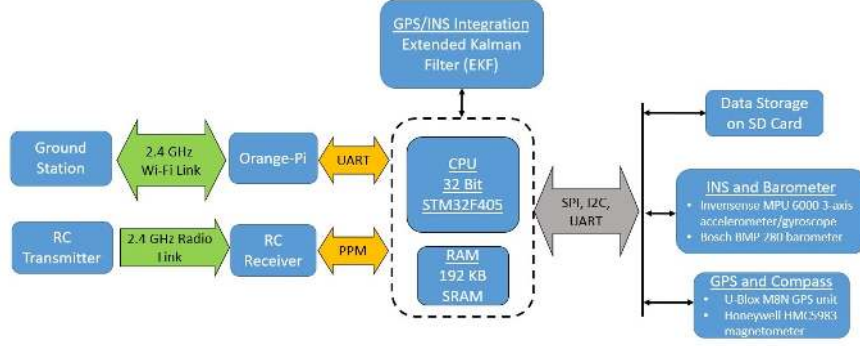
GPS/INS Integration
Extended Kalman Filter (EKF)

Ground Station

2.4 GHz Wi-Fi Link

Orange-Pi

UART

RC Transmitter

2.4 GHz Radio Link

RC Receiver

PPM

CPU
32 Bit
STM32F405

RAM
192 KB
SRAM

SPI, I2C, UART

Data Storage on SD Card

INS and Barometer
• Invensense MPU 6000 3-axis accelerometer/gyroscope
• Bosch BMP 280 barometer

GPS and Compass
• U-Blox M8N GPS unit
• Honeywell HMC5983 magnetometer